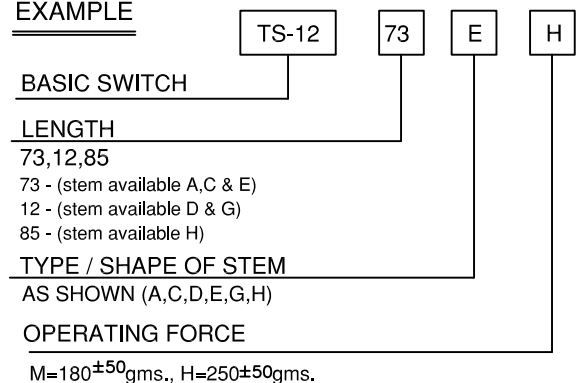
EXAMPLE

TS-12 73 E H

BASIC SWITCH

LENGTH
73,12,85
73 - (stem available A,C & E)
12 - (stem available D & G)
85 - (stem available H)

TYPE / SHAPE OF STEM
AS SHOWN (A,C,D,E,G,H)

OPERATING FORCE
M=180$^{\pm 50}$gms., H=250$^{\pm 50}$gms.